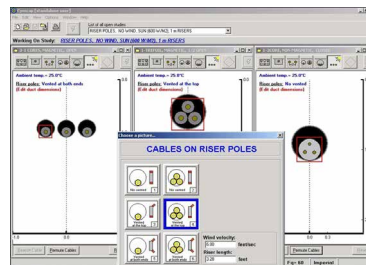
File Edit View Options Window Help

List of all open studies
RISER POLES, NO WIND, SUN (800 W/M2), 1 m RISERS

Working On Study: RISER POLES, NO WIND, SUN(800 W/M2), 1 m RISERS

Ambient temp = 25.0°C
Riser poles: Vented at both ends
[ Edit duct dimensions ]

Ambient temp = 25.0°C
Riser poles: Vented at the top
[ Edit duct dimensions ]

Ambient temp = 25.0°C
Riser poles: No vented
[ Edit duct dimensions ]

Choose a picture...

CABLES ON RISER POLES

No vented
No vented
Vented at the top
Vented at the top
Vented at both ends
Vented at both ends

Wind velocity:
0.00 feet/sec
Riser length:
3.28 feet

Remove Cable
Remove Cable
Remove Cable

F= 60 Imperial